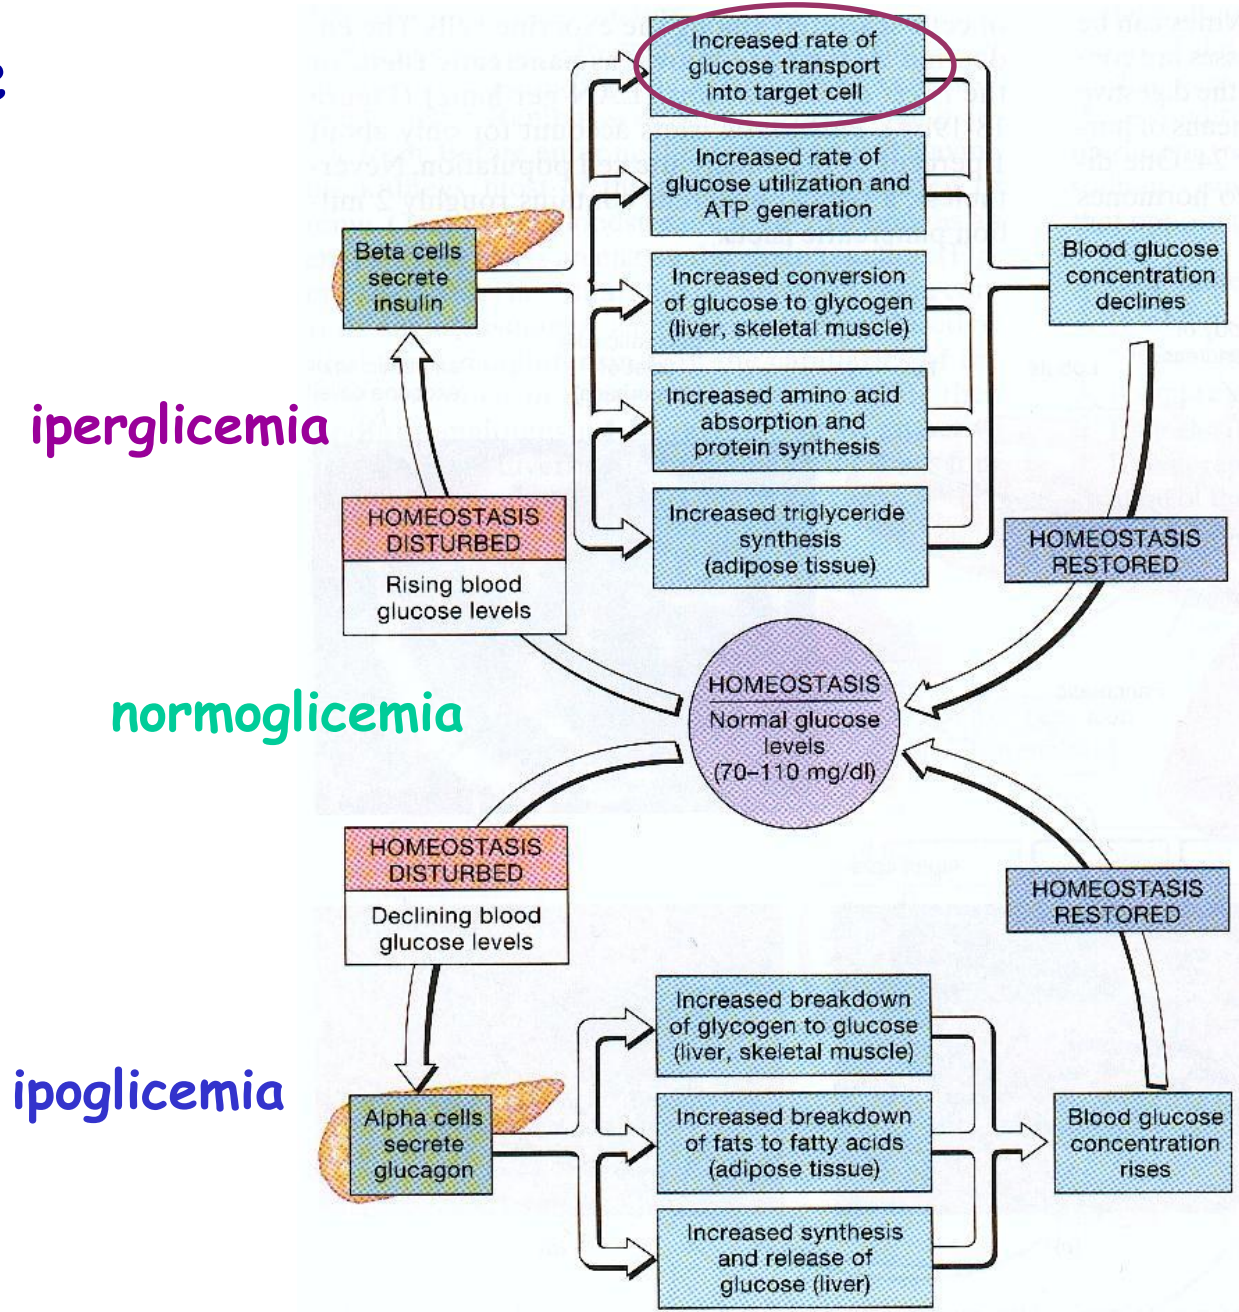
iperglicemia

Beta cells secrete insulin

Increased rate of glucose transport into target cell

Increased rate of glucose utilization and ATP generation

Increased conversion of glucose to glycogen (liver, skeletal muscle)

Increased amino acid absorption and protein synthesis

Increased triglyceride synthesis (adipose tissue)

Blood glucose concentration declines

HOMEOSTASIS DISTURBED
Rising blood glucose levels

HOMEOSTASIS RESTORED

normoglicemia

HOMEOSTASIS
Normal glucose levels (70–110 mg/dl)

HOMEOSTASIS DISTURBED
Declining blood glucose levels

HOMEOSTASIS RESTORED

ipoglicemia

Alpha cells secrete glucagon

Increased breakdown of glycogen to glucose (liver, skeletal muscle)

Increased breakdown of fats to fatty acids (adipose tissue)

Increased synthesis and release of glucose (liver)

Blood glucose concentration rises